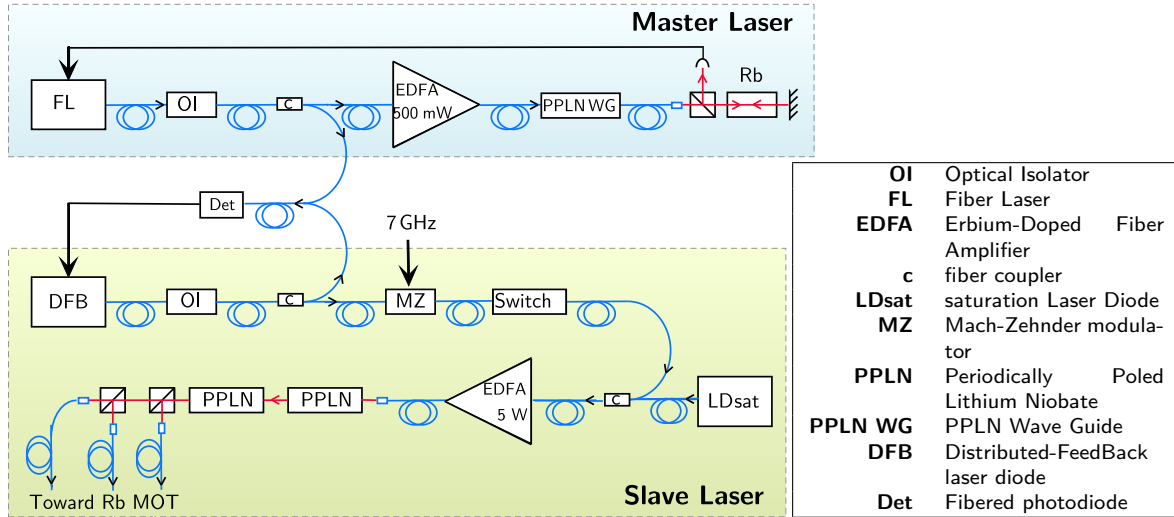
Master Laser

FL OI c EDFA 500 mW PPLN WG Rb

Det

7 GHz

DFB OI c MZ Switch

PPLN PPLN EDFA 5 W c LDsat

Toward Rb MOT

Slave Laser

| | |
|---|---|
| **OI** | Optical Isolator |
| **FL** | Fiber Laser |
| **EDFA** | Erbium-Doped Fiber Amplifier |
| **c** | fiber coupler |
| **LDsat** | saturation Laser Diode |
| **MZ** | Mach-Zehnder modulator |
| **PPLN** | Periodically Poled Lithium Niobate |
| **PPLN WG** | PPLN Wave Guide |
| **DFB** | Distributed-FeedBack laser diode |
| **Det** | Fibered photodiode |